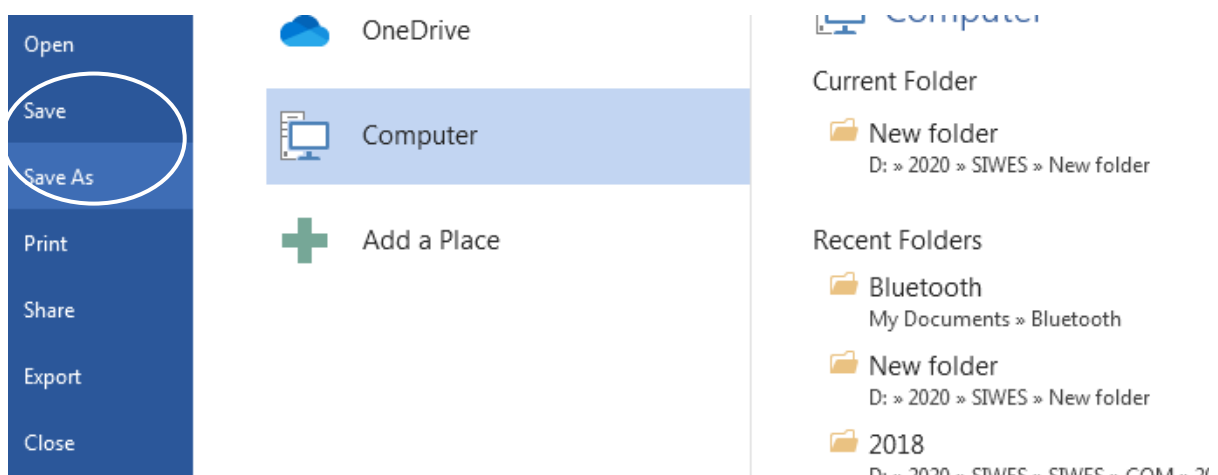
Open

Save

Save As

Print

Share

Export

Close

OneDrive

Computer

Add a Place

Computer

Current Folder

New folder
D: » 2020 » SIWES » New folder

Recent Folders

Bluetooth
My Documents » Bluetooth

New folder
D: » 2020 » SIWES » New folder

2018
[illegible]